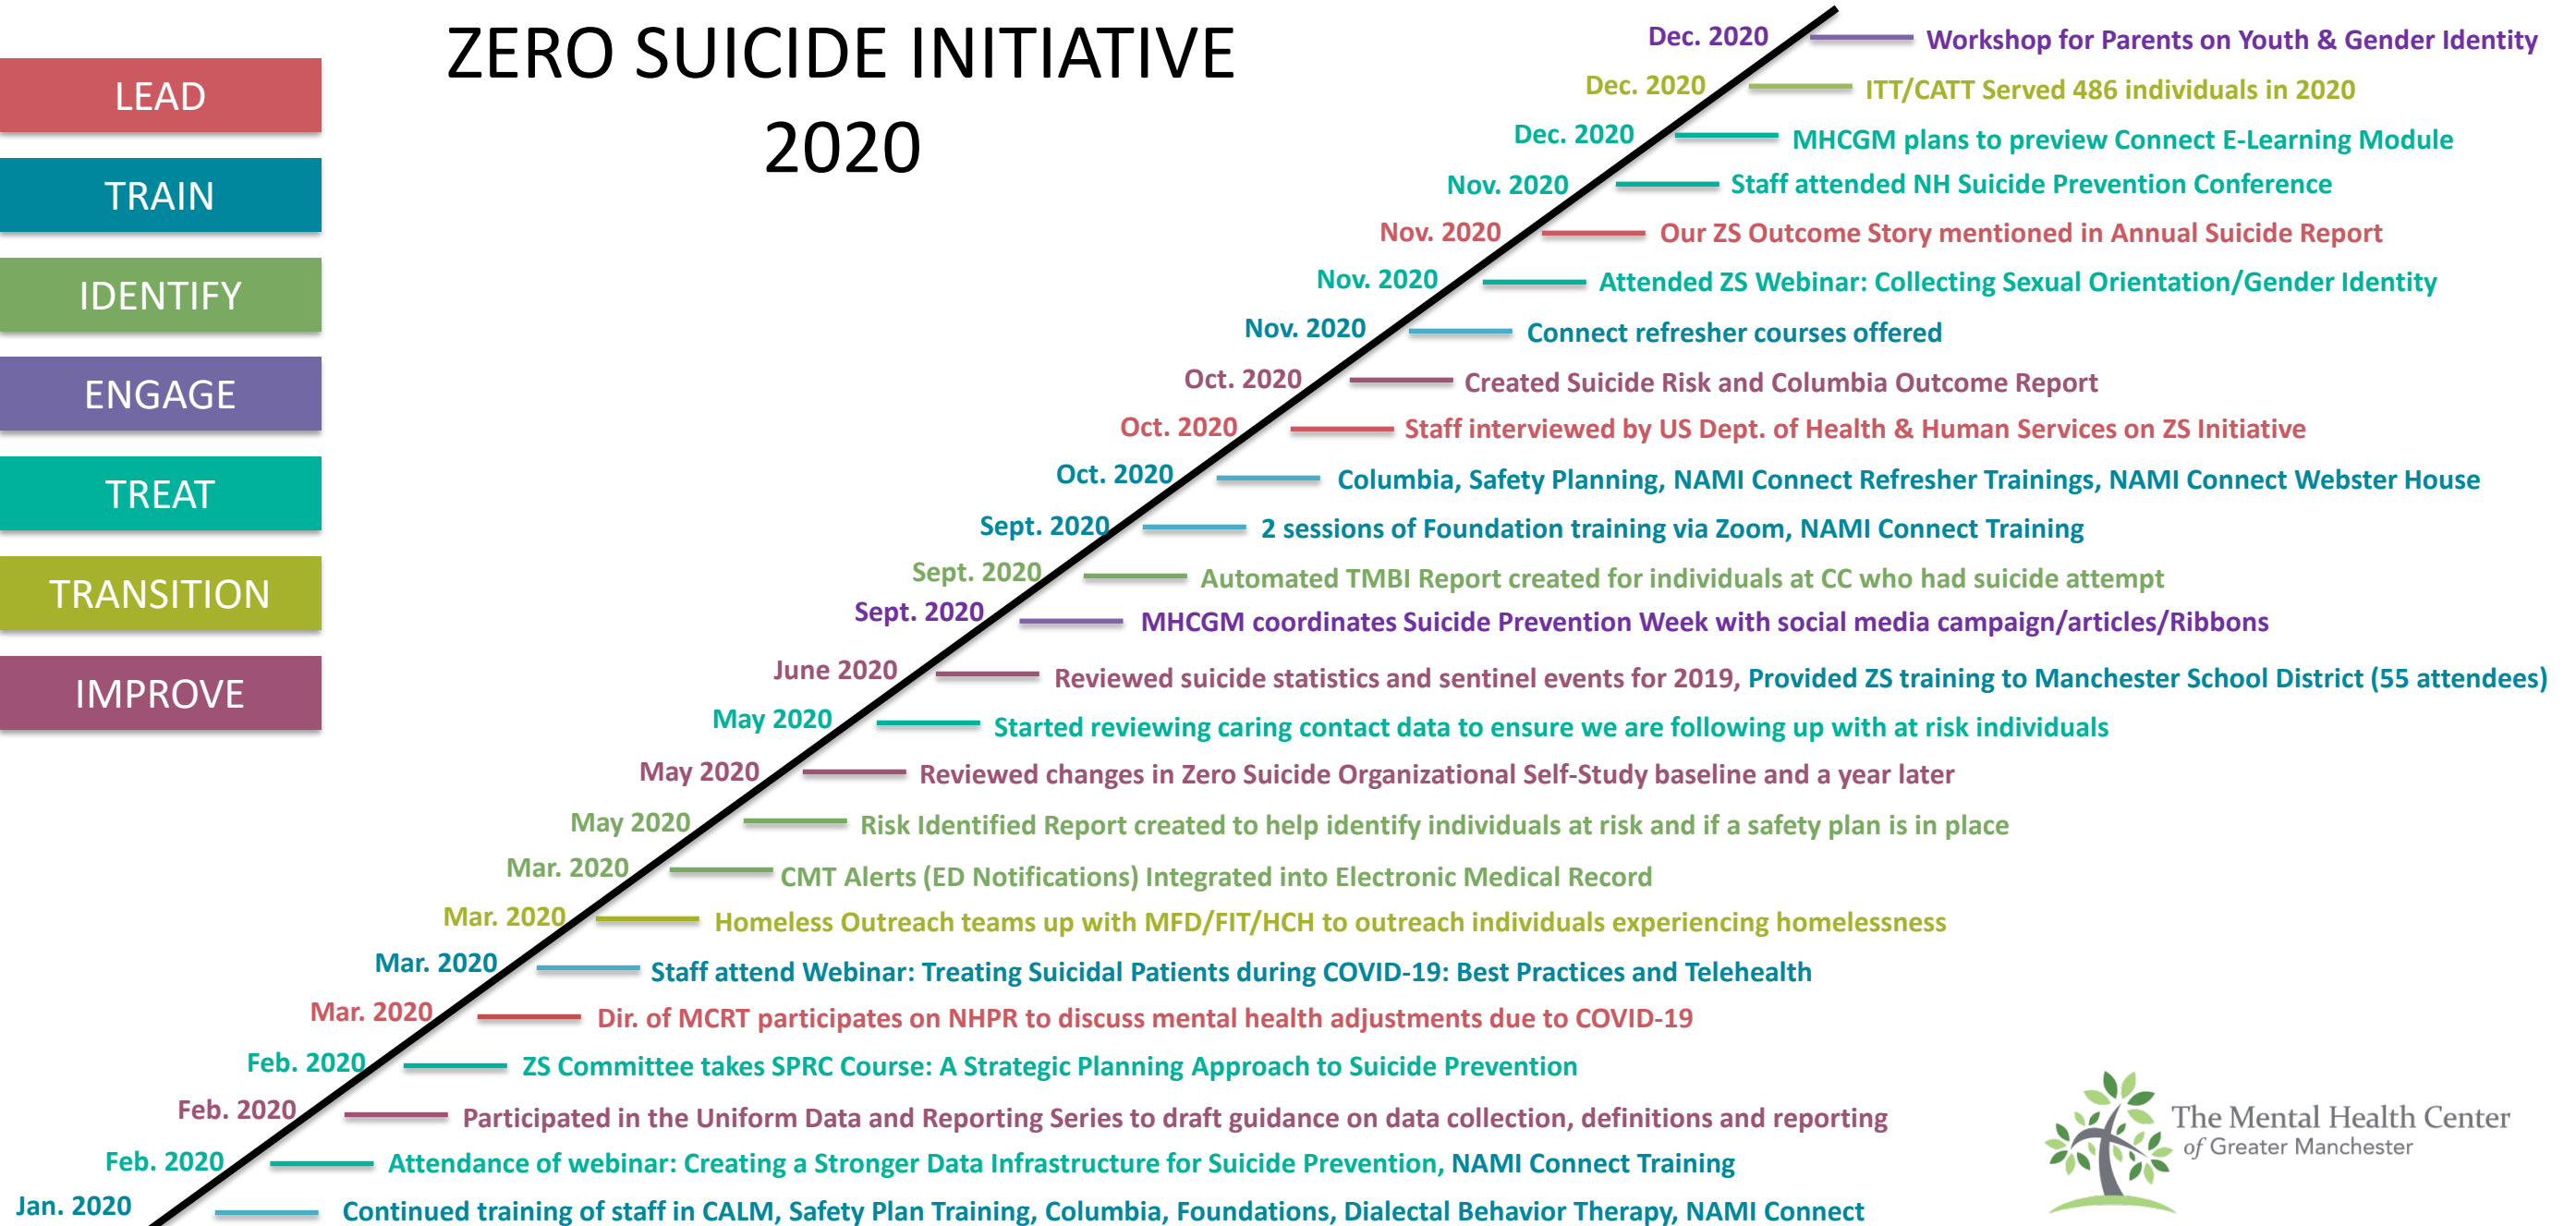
LEAD

TRAIN

IDENTIFY

ENGAGE

TREAT

TRANSITION

IMPROVE

ZERO SUICIDE INITIATIVE 2020

Dec. 2020 Workshop for Parents on Youth & Gender Identity

Dec. 2020 ITT/CATT Served 486 individuals in 2020

Dec. 2020 MHCGM plans to preview Connect E-Learning Module

Nov. 2020 Staff attended NH Suicide Prevention Conference

Nov. 2020 Our ZS Outcome Story mentioned in Annual Suicide Report

Nov. 2020 Attended ZS Webinar: Collecting Sexual Orientation/Gender Identity

Nov. 2020 Connect refresher courses offered

Oct. 2020 Created Suicide Risk and Columbia Outcome Report

Oct. 2020 Staff interviewed by US Dept. of Health & Human Services on ZS Initiative

Oct. 2020 Columbia, Safety Planning, NAMI Connect Refresher Trainings, NAMI Connect Webster House

Sept. 2020 2 sessions of Foundation training via Zoom, NAMI Connect Training

Sept. 2020 Automated TMBI Report created for individuals at CC who had suicide attempt

Sept. 2020 MHCGM coordinates Suicide Prevention Week with social media campaign/articles/Ribbons

June 2020 Reviewed suicide statistics and sentinel events for 2019, Provided ZS training to Manchester School District (55 attendees)

May 2020 Started reviewing caring contact data to ensure we are following up with at risk individuals

May 2020 Reviewed changes in Zero Suicide Organizational Self-Study baseline and a year later

May 2020 Risk Identified Report created to help identify individuals at risk and if a safety plan is in place

Mar. 2020 CMT Alerts (ED Notifications) Integrated into Electronic Medical Record

Mar. 2020 Homeless Outreach teams up with MFD/FIT/HCH to outreach individuals experiencing homelessness

Mar. 2020 Staff attend Webinar: Treating Suicidal Patients during COVID-19: Best Practices and Telehealth

Mar. 2020 Dir. of MCRT participates on NHPR to discuss mental health adjustments due to COVID-19

Feb. 2020 ZS Committee takes SPRC Course: A Strategic Planning Approach to Suicide Prevention

Feb. 2020 Participated in the Uniform Data and Reporting Series to draft guidance on data collection, definitions and reporting

Feb. 2020 Attendance of webinar: Creating a Stronger Data Infrastructure for Suicide Prevention, NAMI Connect Training

Jan. 2020 Continued training of staff in CALM, Safety Plan Training, Columbia, Foundations, Dialectal Behavior Therapy, NAMI Connect

The Mental Health Center of Greater Manchester